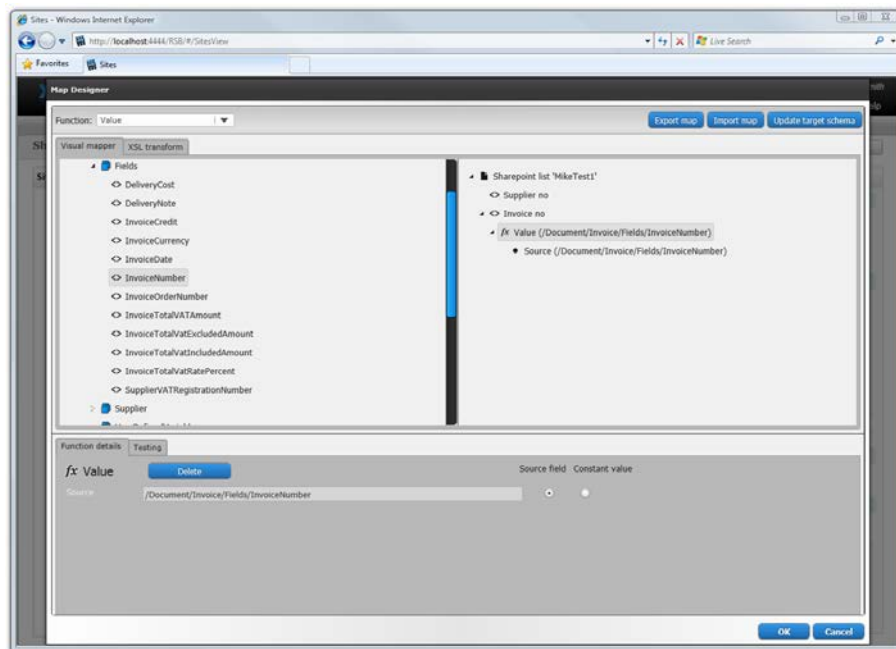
Sites - Windows Internet Explorer

http://localhost:4444/RSB/#/SitesView

Live Search

Favorites

Sites

Map Designer

Function: Value

Export map

Import map

Update target schema

Visual mapper

XSL transform

Fields

DeliveryCost

DeliveryNote

InvoiceCredit

InvoiceCurrency

InvoiceDate

InvoiceNumber

InvoiceOrderNumber

InvoiceTotalVATAmount

InvoiceTotalVatExcludedAmount

InvoiceTotalVatIncludedAmount

InvoiceTotalVatRatePercent

SupplierVATRegistrationNumber

Supplier

Sharepoint list 'MikeTest1'

Supplier no

Invoice no

$fx$ Value (/Document/Invoice/Fields/InvoiceNumber)

Source (/Document/Invoice/Fields/InvoiceNumber)

Function details

Testing

$fx$ Value

Delete

Source field

Constant value

Source

/Document/Invoice/Fields/InvoiceNumber

OK

Cancel